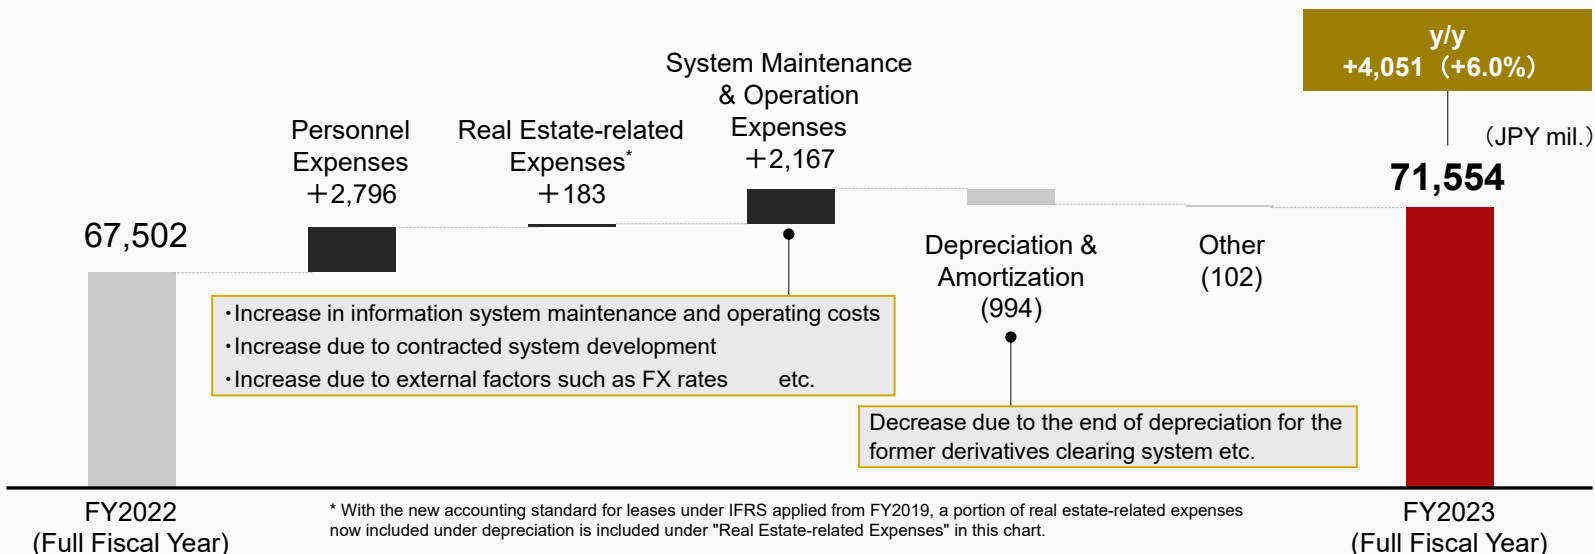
y/y
+4,051（+6.0%）

（JPY mil.）

System Maintenance & Operation Expenses
＋2,167

Personnel Expenses
＋2,796

Real Estate-related Expenses*
＋183

67,502

71,554

Depreciation & Amortization
(994)

Other
(102)

・Increase in information system maintenance and operating costs
・Increase due to contracted system development
・Increase due to external factors such as FX rates etc.

Decrease due to the end of depreciation for the former derivatives clearing system etc.

FY2022
(Full Fiscal Year)

* With the new accounting standard for leases under IFRS applied from FY2019, a portion of real estate-related expenses now included under depreciation is included under "Real Estate-related Expenses" in this chart.

FY2023
(Full Fiscal Year)